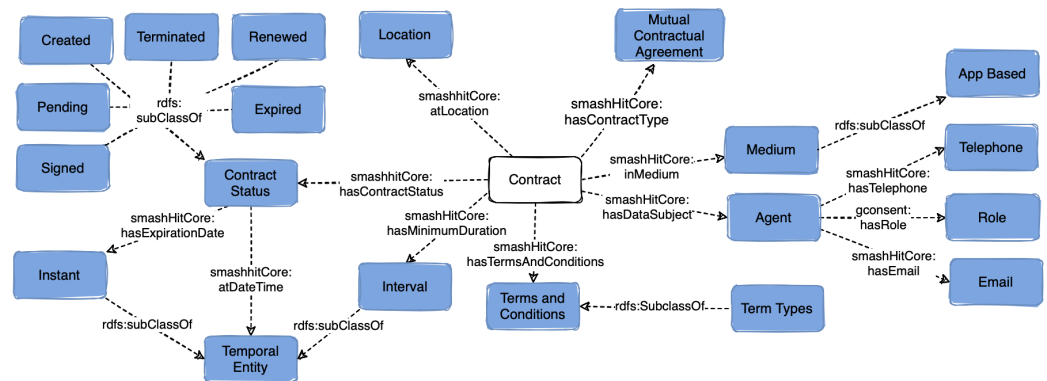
Created

Terminated

Renewed

Pending

rdfs:
subClassOf

Expired

Signed

Location

smashhitCore:
atLocation

Mutual
Contractual
Agreement

smashHitCore:
hasContractType

App Based

rdfs:subClassOf

Medium

Telephone

smashHitCore:
inMedium

Contract
Status

smashhitCore:
hasContractStatus

Contract

smashHitCore:
hasTelephone

smashHitCore:
hasDataSubject

Agent

gconsent:
hasRole

Role

smashHitCore:
hasExpirationDate

smashHitCore:
hasMinimumDuration

smashHitCore:
hasTermsAndConditions

smashHitCore:
hasEmail

Instant

smashhitCore:
atDateTime

Interval

Email

Terms and
Conditions

rdfs:SubclassOf

Term Types

rdfs:subClassOf

rdfs:subClassOf

Temporal
Entity